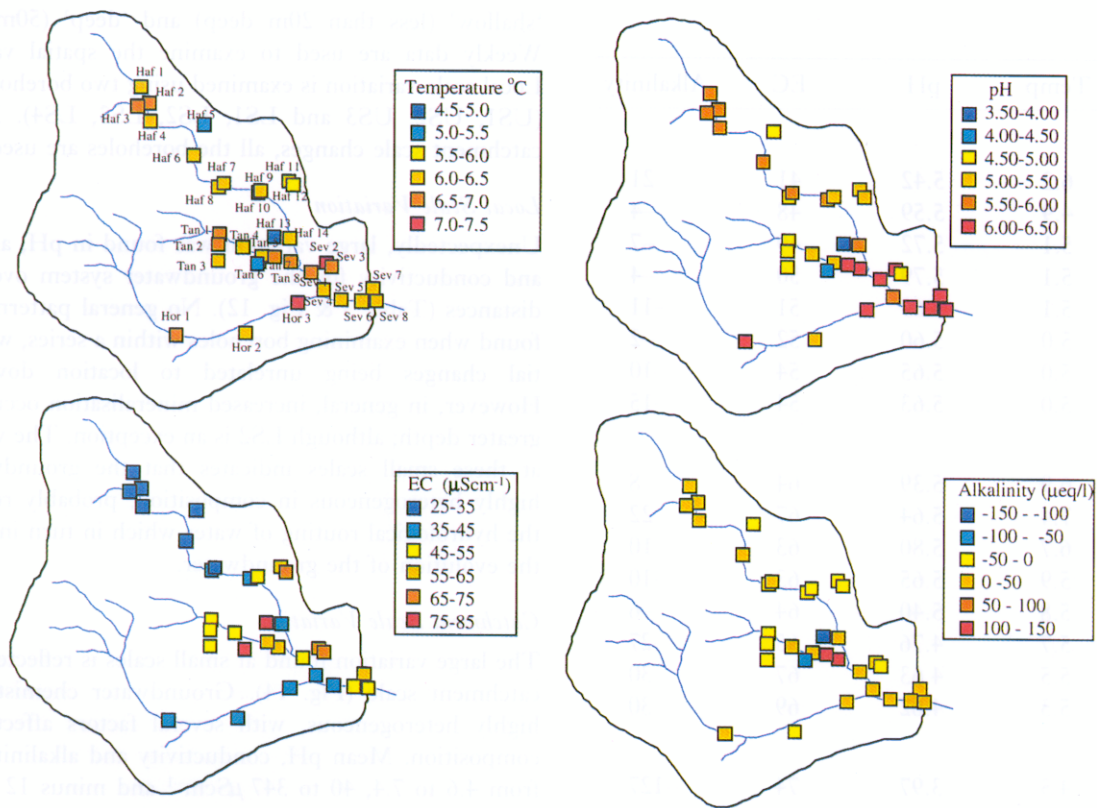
Temperature °C
4.5-5.0
5.0-5.5
5.5-6.0
6.0-6.5
6.5-7.0
7.0-7.5

Haf 1
Haf 2
Haf 3
Haf 4
Haf 5
Haf 6
Haf 7
Haf 8
Haf 9
Haf 10
Haf 11
Haf 12
Haf 13
Haf 14
Tan 1
Tan 2
Tan 3
Tan 4
Tan 5
Tan 6
Tan 7
Tan 8
Sev 1
Sev 2
Sev 3
Sev 4
Sev 5
Sev 6
Sev 7
Sev 8
Hor 1
Hor 2
Hor 3

pH
3.50-4.00
4.00-4.50
4.50-5.00
5.00-5.50
5.50-6.00
6.00-6.50

EC ($\mu Scm^{-1}$)
25-35
35-45
45-55
55-65
65-75
75-85

Alkalinity ($\mu eq/l$)
-150 - -100
-100 - -50
-50 - 0
0 -50
50 - 100
100 - 150